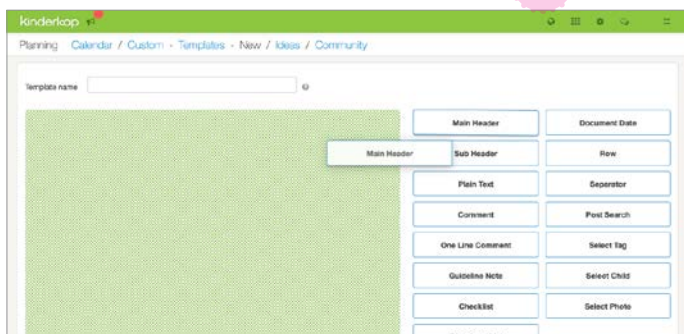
kinderkop

Planning Calendar / Custom - Templates - New / Ideas / Community

Template name

Main Header

Main Header

Document Date

Sub Header

Row

Plain Text

Seperator

Comment

Post Search

One Line Comment

Select Tag

Guideline Note

Select Child

Checklist

Select Photo